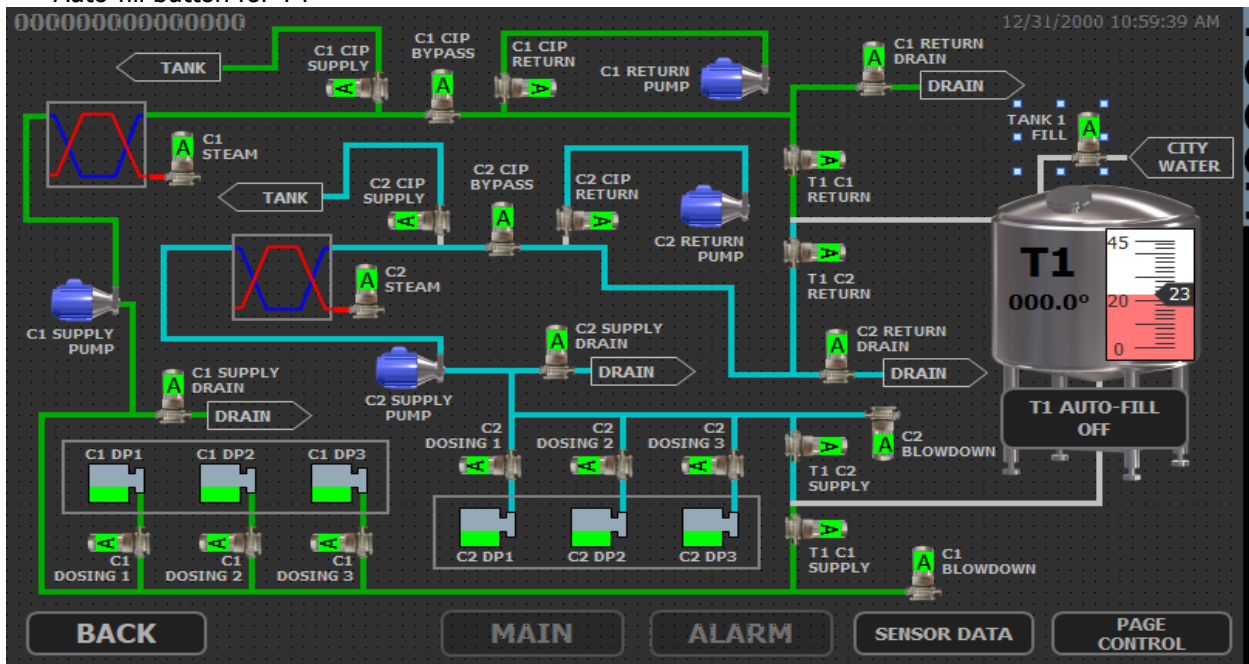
Auto-fill button for T1

0000000000000

12/31/2000 10:59:39 AM

TANK
C1 CIP SUPPLY
A
C1 CIP BYPASS
A
C1 CIP RETURN
A
C1 RETURN PUMP
C1 RETURN DRAIN
A
DRAIN

C1 STEAM
A

TANK 1 FILL
A
CITY WATER

TANK
C2 CIP SUPPLY
A
C2 CIP BYPASS
A
C2 CIP RETURN
A
C2 RETURN PUMP
A
T1 C1 RETURN

A
T1 C2 RETURN

T1
000.0°
45
20
23
0

A
C2 STEAM

C1 SUPPLY PUMP

A
C2 SUPPLY DRAIN
DRAIN
C2 SUPPLY PUMP
A
C2 RETURN DRAIN
DRAIN

A
C1 SUPPLY DRAIN
DRAIN

T1 AUTO-FILL OFF

C2 DOSING 1
A
C2 DOSING 2
A
C2 DOSING 3
A
A
T1 C2 SUPPLY
A
C2 BLOWDOWN

C1 DP1
C1 DP2
C1 DP3

A
C1 DOSING 1
A
C1 DOSING 2
A
C1 DOSING 3

C2 DP1
C2 DP2
C2 DP3

A
T1 C1 SUPPLY
A
C1 BLOWDOWN

BACK
MAIN
ALARM
SENSOR DATA
PAGE CONTROL